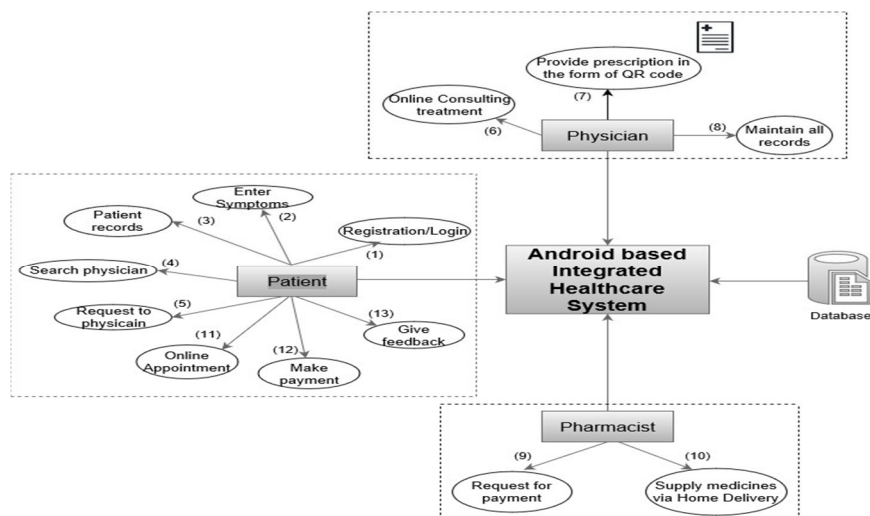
Provide prescription in the form of QR code

(7)

Online Consulting treatment

(6)

Physician

(8)

Maintain all records

Enter Symptoms

(2)

Patient records

(3)

Registration/Login

(1)

Search physician

(4)

Patient

Request to physicain

(5)

(13)

Give feedback

(11)

Online Appointment

(12)

Make payment

Android based Integrated Healthcare System

Database

Pharmacist

(9)

(10)

Request for payment

Supply medicines via Home Delivery